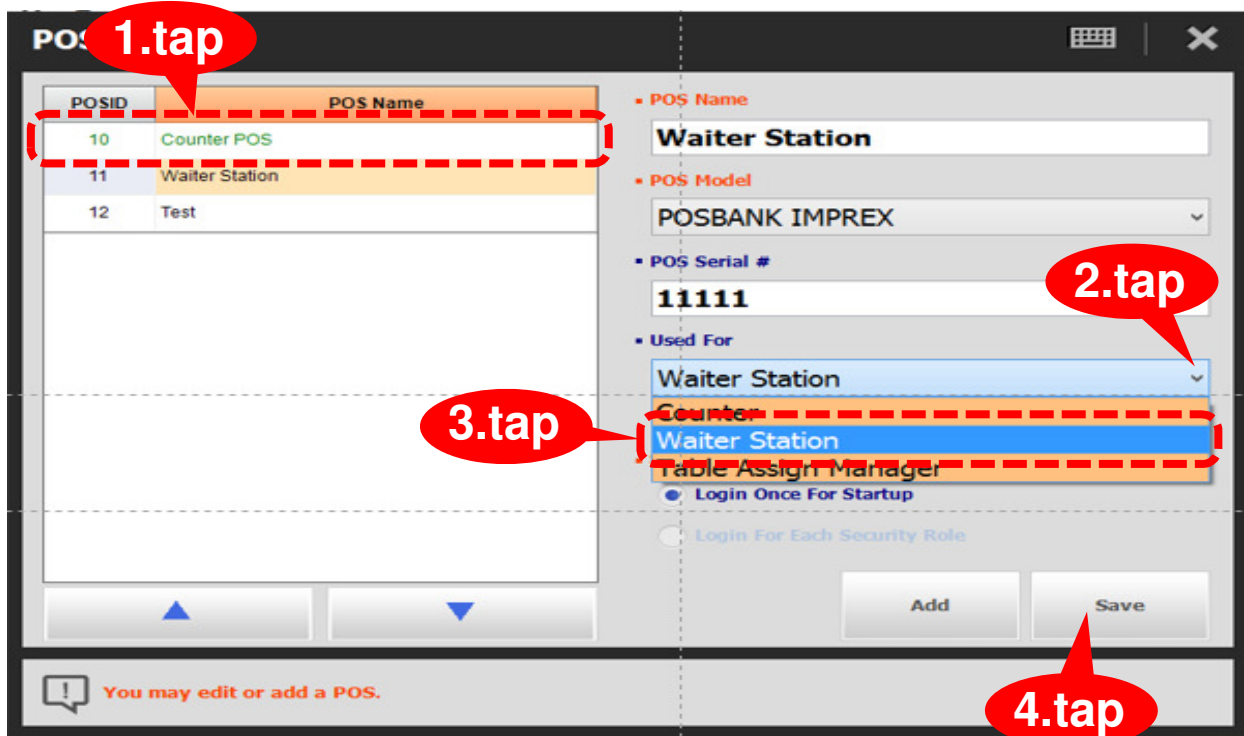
POS

1.tap

| POSID | POS Name |
|---|---|
| 10 | Counter POS |
| 11 | Waiter Station |
| 12 | Test |

▪ POS Name

Waiter Station

▪ POS Model

POSBANK IMPREX

▪ POS Serial #

11111

2.tap

▪ Used For

Waiter Station

Counter

3.tap

Waiter Station

Table Assign Manager

Login Once For Startup

Login For Each Security Role

Add

Save

You may edit or add a POS.

4.tap